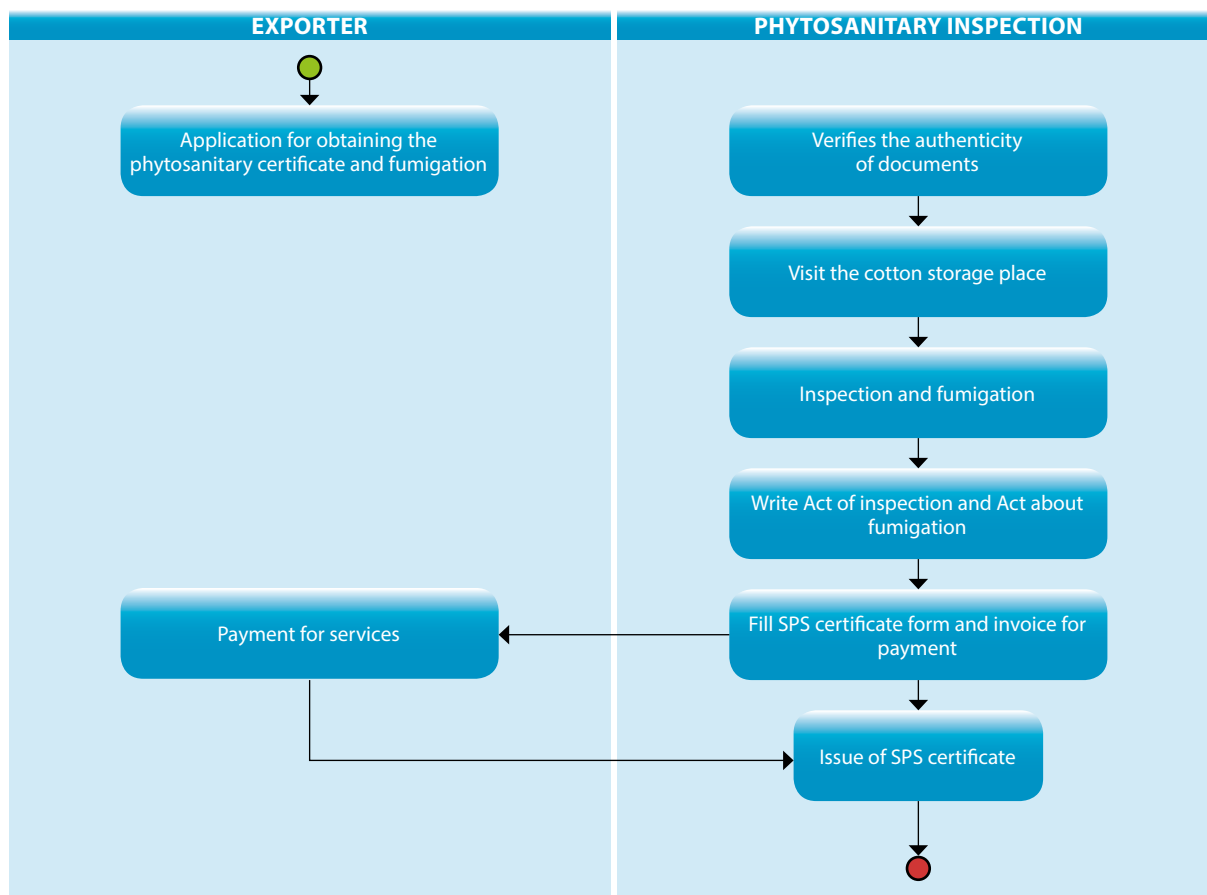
EXPORTER

Application for obtaining the phytosanitary certificate and fumigation

Payment for services

PHYTOSANITARY INSPECTION

Verifies the authenticity of documents

Visit the cotton storage place

Inspection and fumigation

Write Act of inspection and Act about fumigation

Fill SPS certificate form and invoice for payment

Issue of SPS certificate